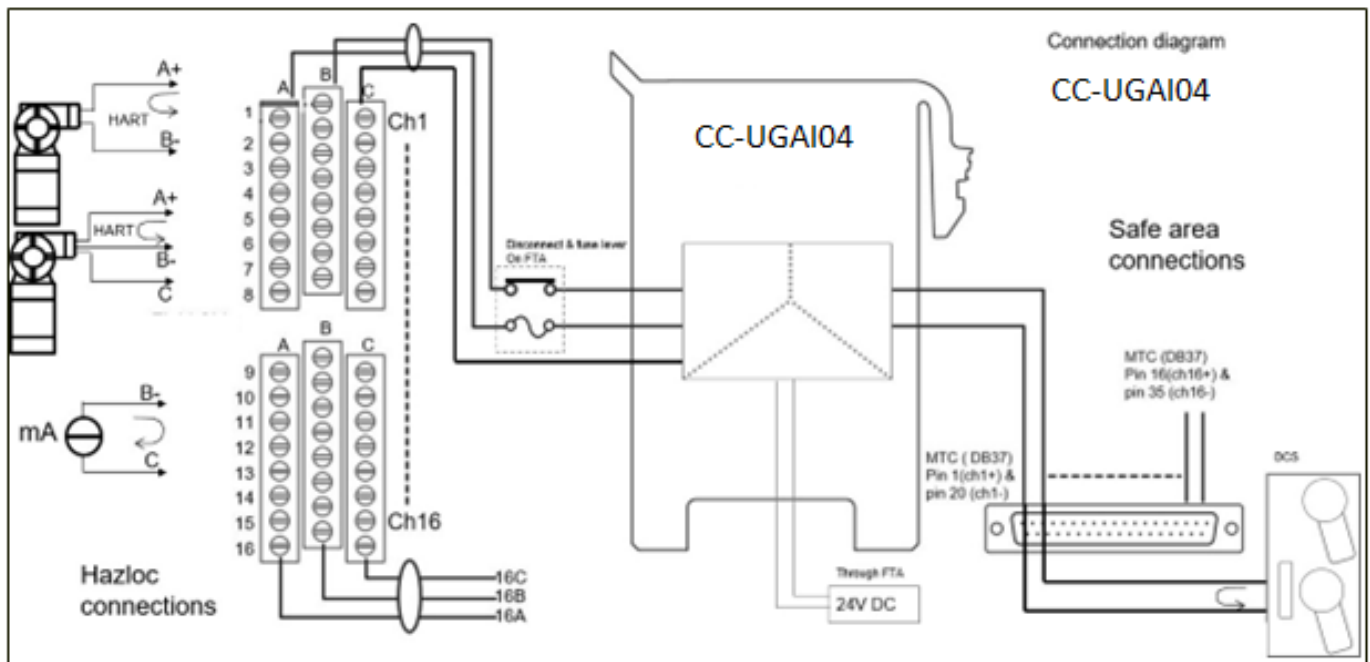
Connection diagram

CC-UGAI04

A+
HART
B-

A+
HART
B-
C

A B C
1
2
3
4
5
6
7
8
Ch1

CC-UGAI04

Disconnect & fuse lever On FTA

Safe area connections

mA
B-
C

A B C
9
10
11
12
13
14
15
16
Ch16

MTC (DB37) Pin 16(ch16+) & pin 35 (ch16-)

MTC ( DB37) Pin 1(ch1+) & pin 20 (ch1-)

DCS

Hazloc connections

16C
16B
16A

Through FTA
24V DC